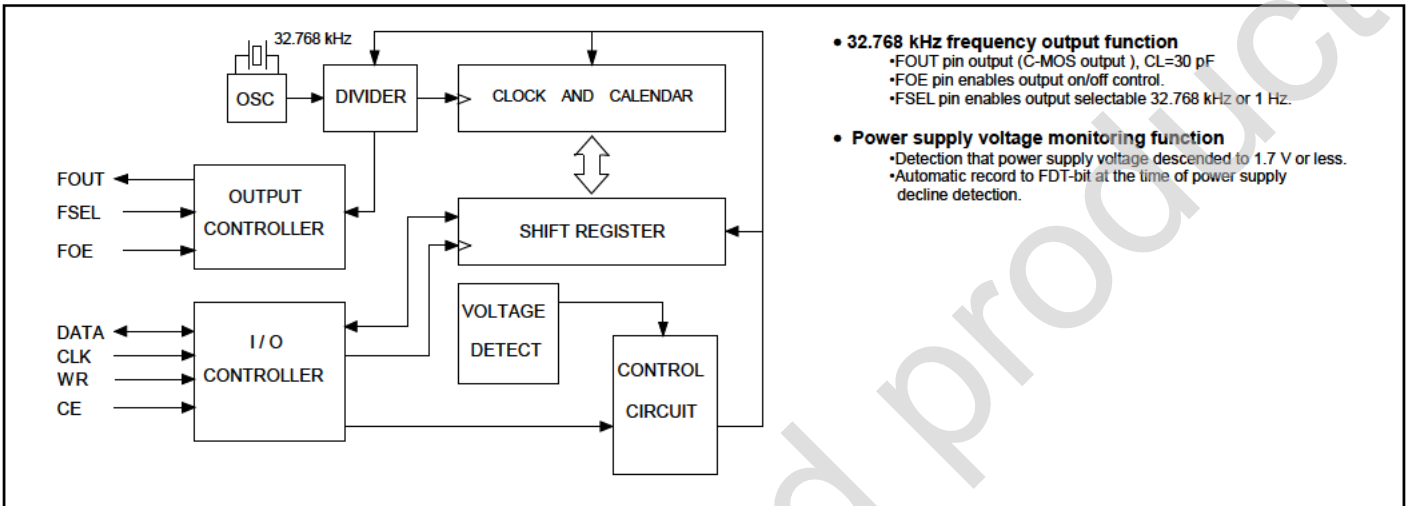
32.768 kHz

OSC

DIVIDER

CLOCK AND CALENDAR

FOUT

FSEL

FOE

OUTPUT CONTROLLER

SHIFT REGISTER

DATA

CLK

WR

CE

I / O CONTROLLER

VOLTAGE DETECT

CONTROL CIRCUIT

• 32.768 kHz frequency output function
•FOUT pin output (C-MOS output ), CL=30 pF
•FOE pin enables output on/off control.
•FSEL pin enables output selectable 32.768 kHz or 1 Hz.

• Power supply voltage monitoring function
•Detection that power supply voltage descended to 1.7 V or less.
•Automatic record to FDT-bit at the time of power supply decline detection.

d product